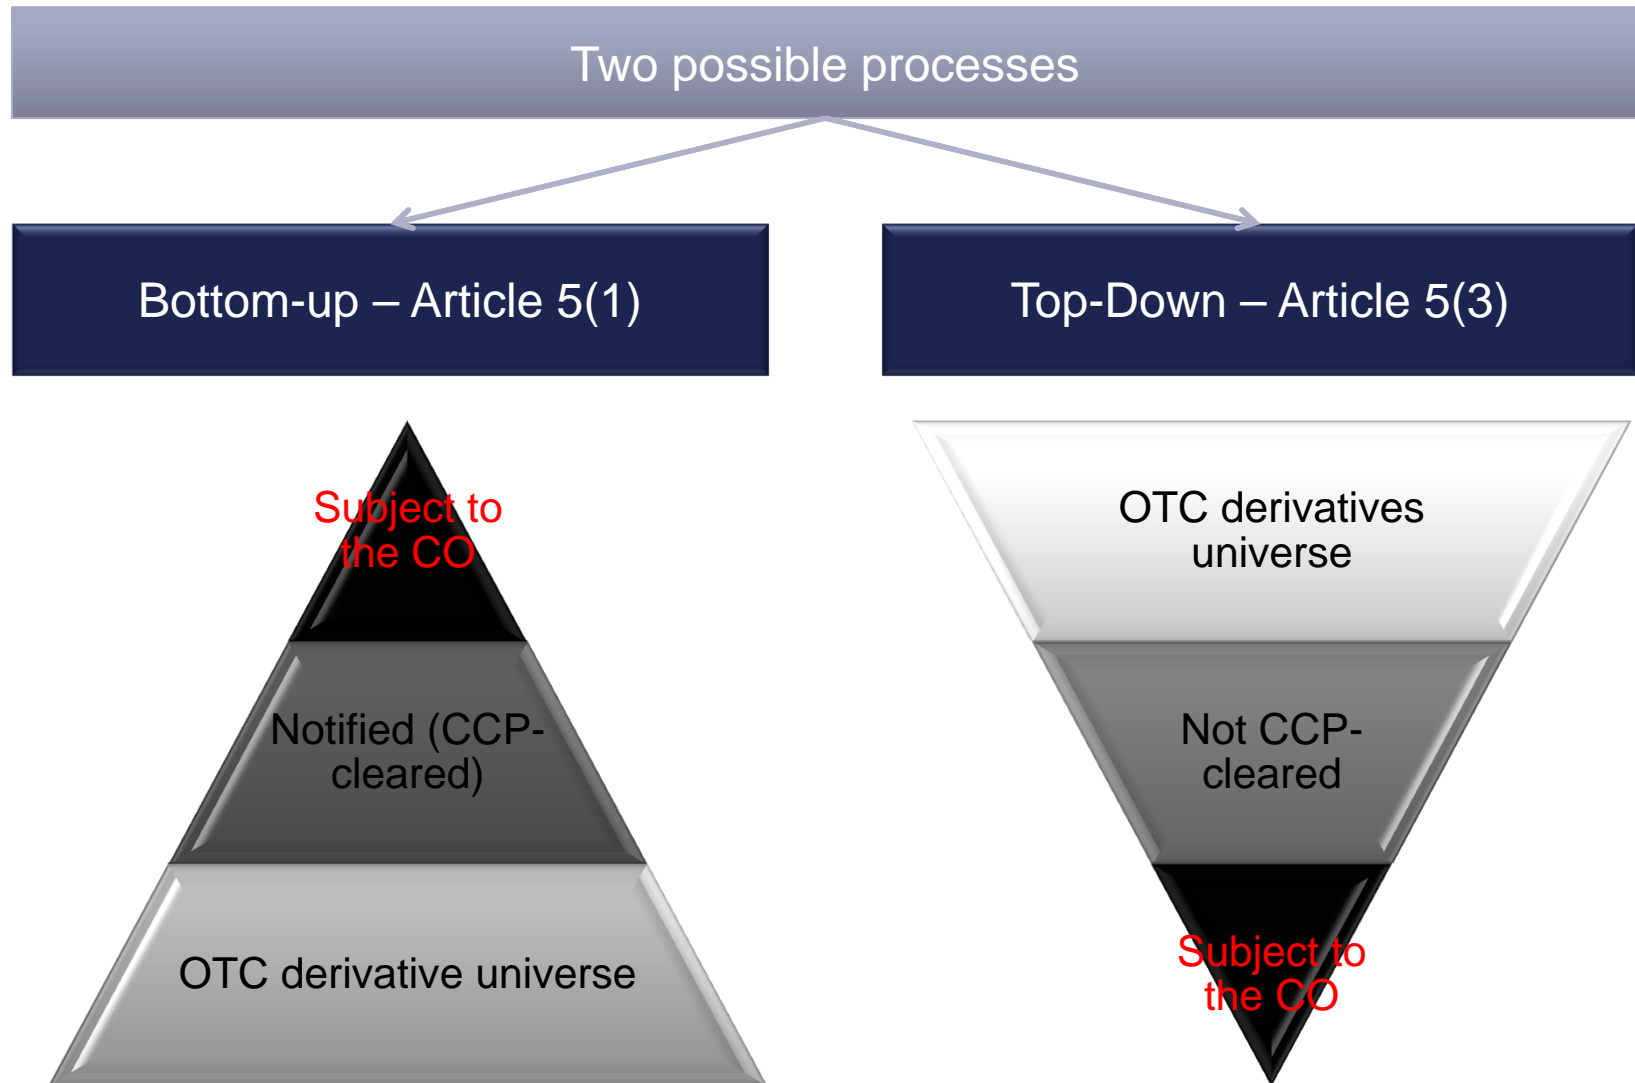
Two possible processes

Bottom-up – Article 5(1)

Top-Down – Article 5(3)

Subject to the CO

Notified (CCP-cleared)

OTC derivative universe

OTC derivatives universe

Not CCP-cleared

Subject to the CO